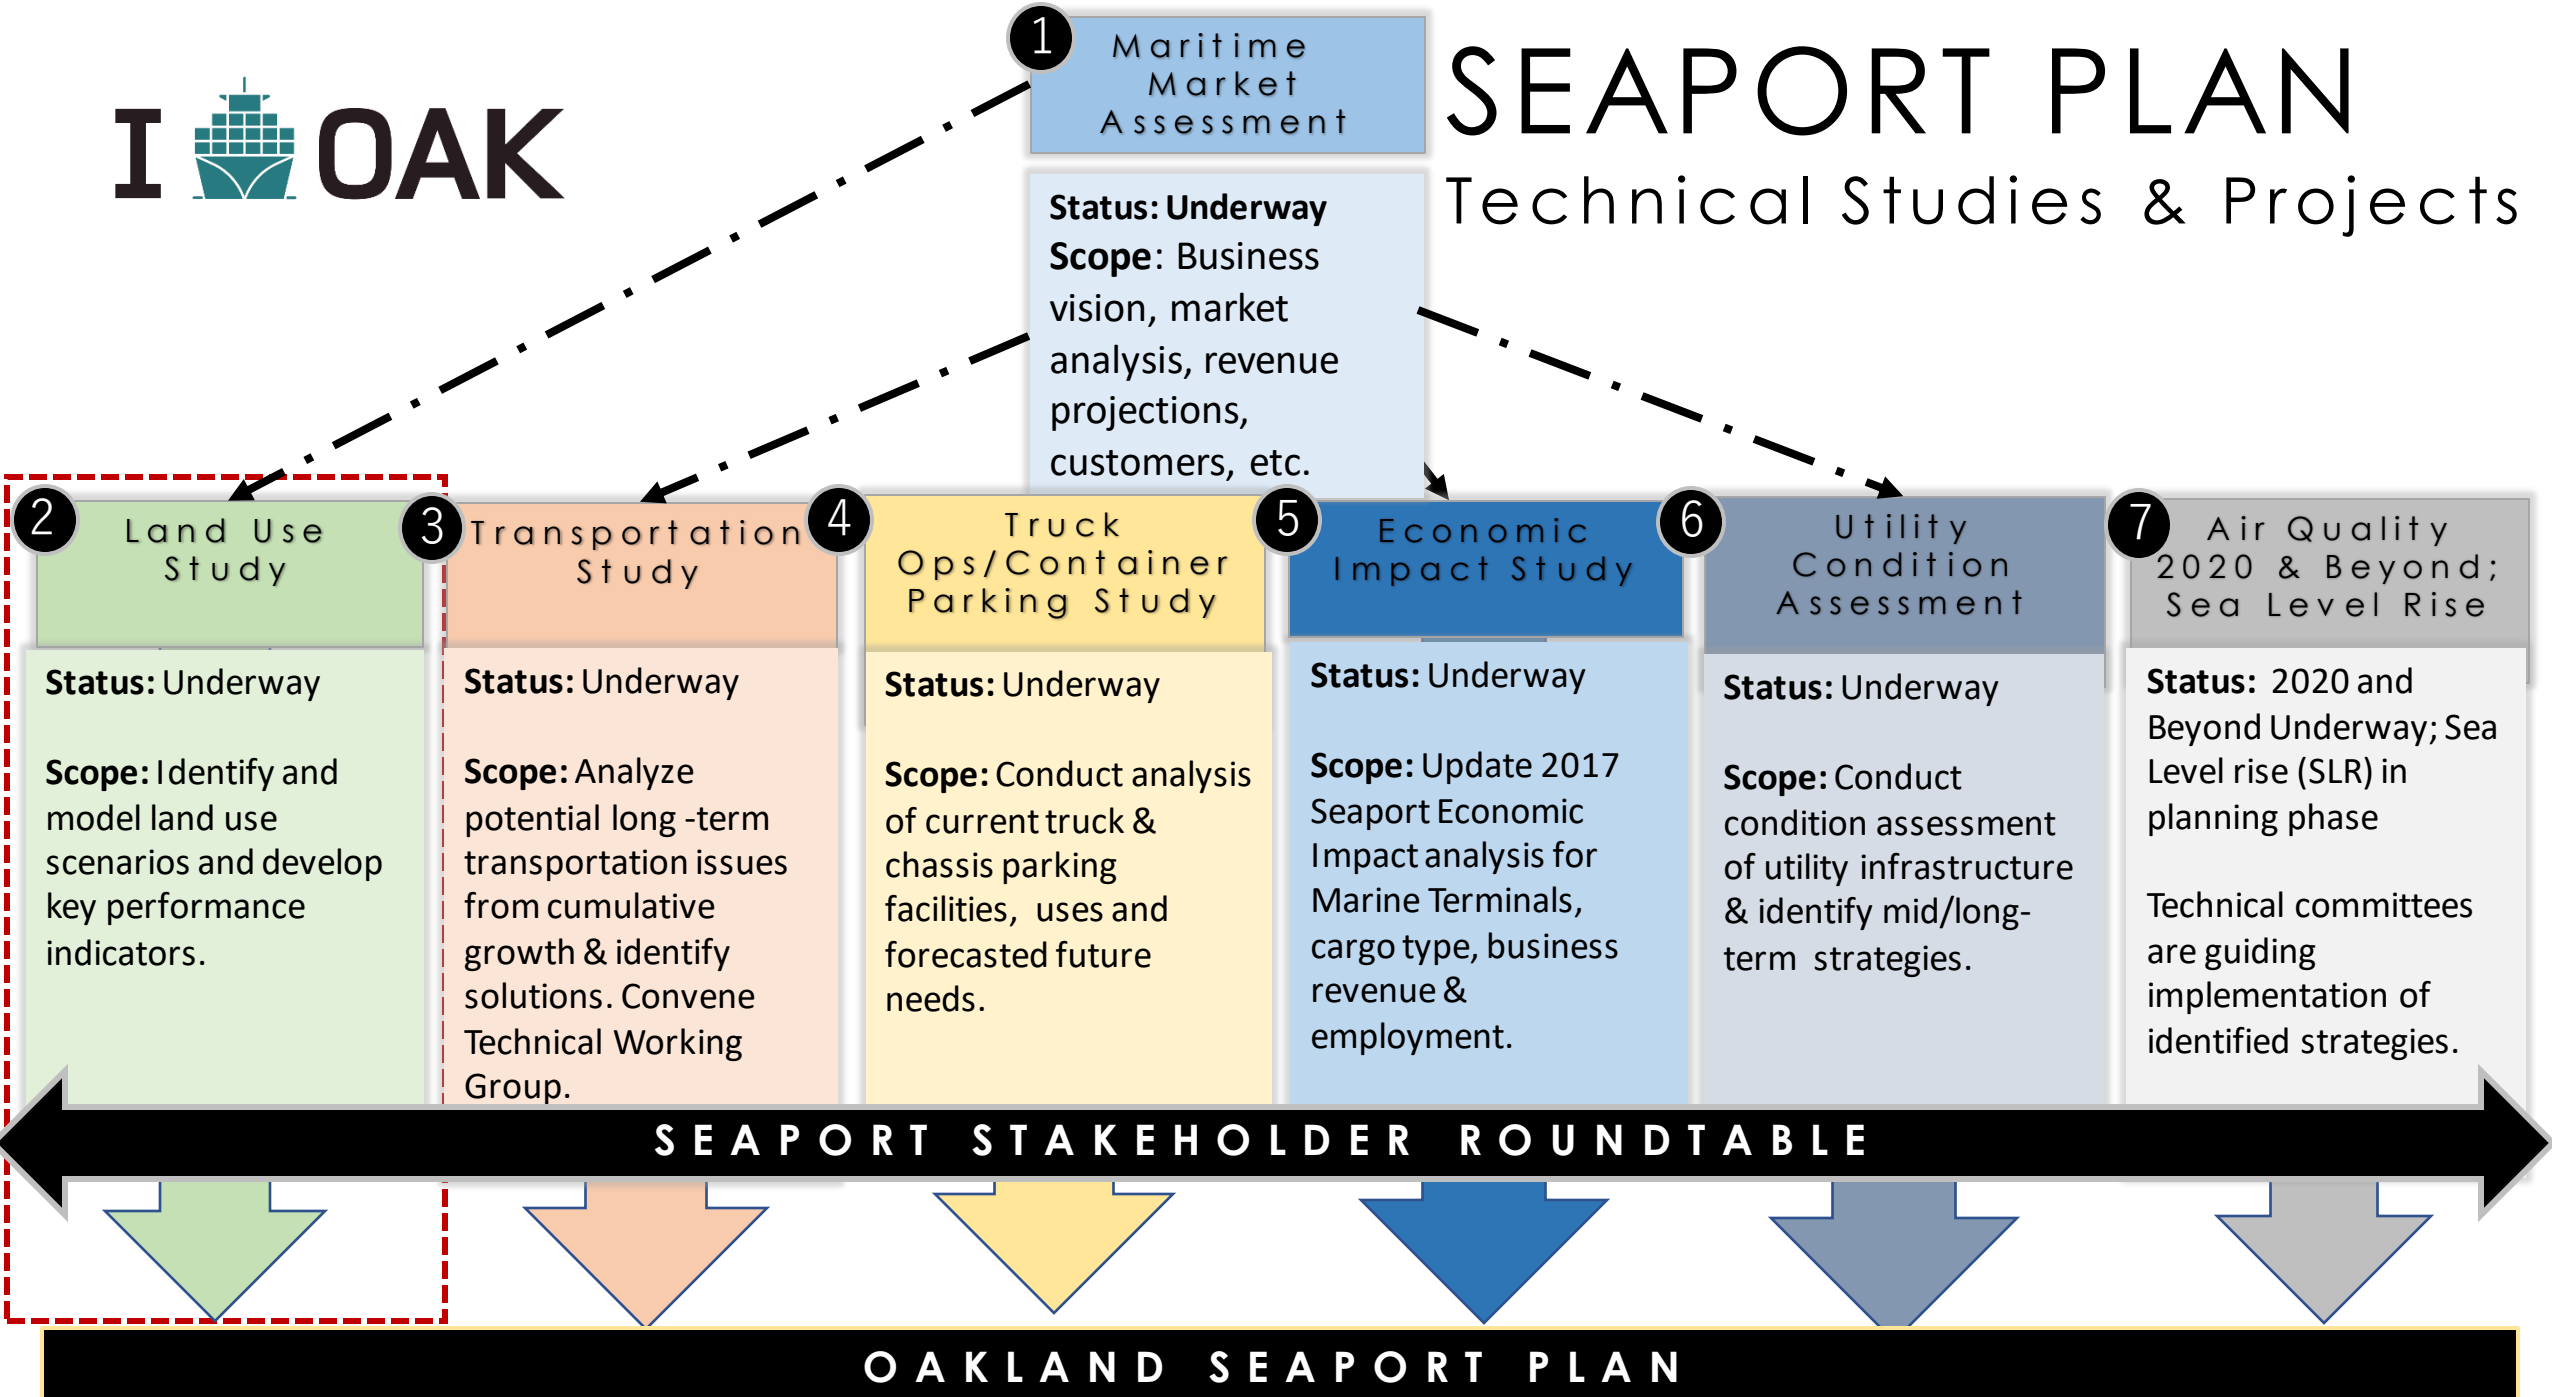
I OAK

1 Maritime Market Assessment

Status: Underway
Scope: Business vision, market analysis, revenue projections, customers, etc.

SEAPORT PLAN
Technical Studies & Projects

2 Land Use Study

Status: Underway

Scope: Identify and model land use scenarios and develop key performance indicators.

3 Transportation Study

Status: Underway

Scope: Analyze potential long -term transportation issues from cumulative growth & identify solutions. Convene Technical Working Group.

4 Truck Ops/Container Parking Study

Status: Underway

Scope: Conduct analysis of current truck & chassis parking facilities, uses and forecasted future needs.

5 Economic Impact Study

Status: Underway

Scope: Update 2017 Seaport Economic Impact analysis for Marine Terminals, cargo type, business revenue & employment.

6 Utility Condition Assessment

Status: Underway

Scope: Conduct condition assessment of utility infrastructure & identify mid/long-term strategies.

7 Air Quality 2020 & Beyond; Sea Level Rise

Status: 2020 and Beyond Underway; Sea Level rise (SLR) in planning phase

Technical committees are guiding implementation of identified strategies.

SEAPORT STAKEHOLDER ROUNDTABLE

OAKLAND SEAPORT PLAN